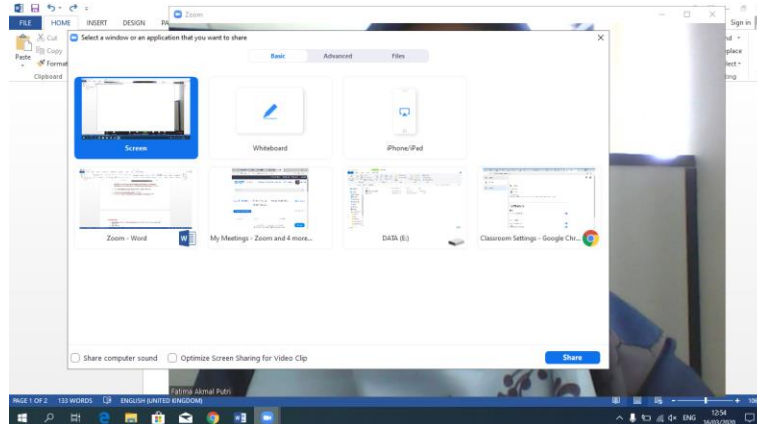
FILE HOME INSERT DESIGN PA

Cut
Copy
Paste
Format
Clipboard

Zoom

Sign in
nd
place
lect
ting

Select a window or an application that you want to share

Basic Advanced Files

Screen

Whiteboard

iPhone/iPad

Zoom - Word

My Meetings - Zoom and 4 more...

DATA (E:)

Classroom Settings - Google Chr...

Share computer sound

Optimize Screen Sharing for Video Clip

Share

Fatima Akmal Putri

PAGE 1 OF 2 133 WORDS ENGLISH (UNITED KINGDOM)

ENG 12:54 16/03/2020